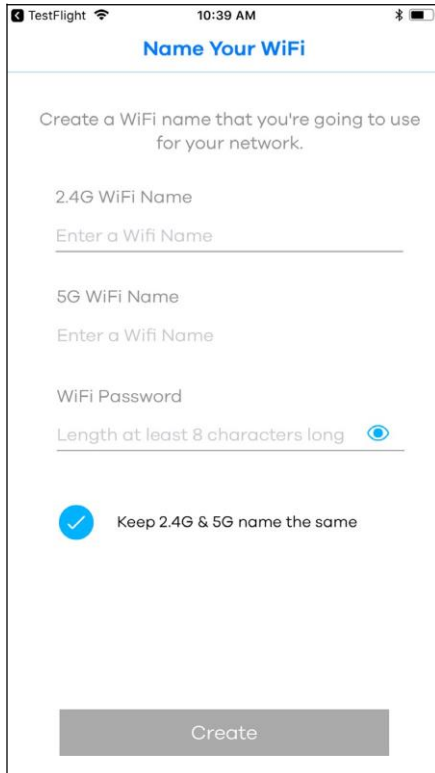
TestFlight 10:39 AM

Name Your WiFi

Create a WiFi name that you're going to use for your network.

2.4G WiFi Name

Enter a Wifi Name

5G WiFi Name

Enter a Wifi Name

WiFi Password

Length at least 8 characters long

Keep 2.4G & 5G name the same

Create